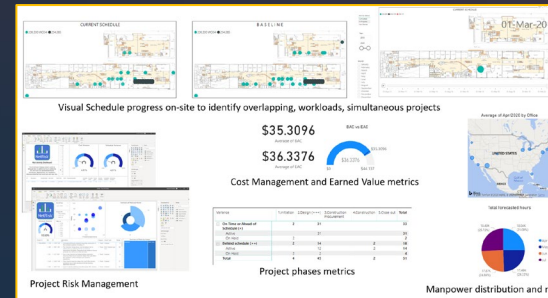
CURRENT SCHEDULE

BASELINE

01-Mar-20

Visual Schedule progress on-site to identify overlapping, workloads, simultaneous projects

$35.3096

$36.3376

BAC vs EAC

Cost Management and Earned Value metrics

Average of Apr2020 by Office

UNITED STATES

Total forecasted hours

Project phases metrics

Project Risk Management

Manpower distribution and m